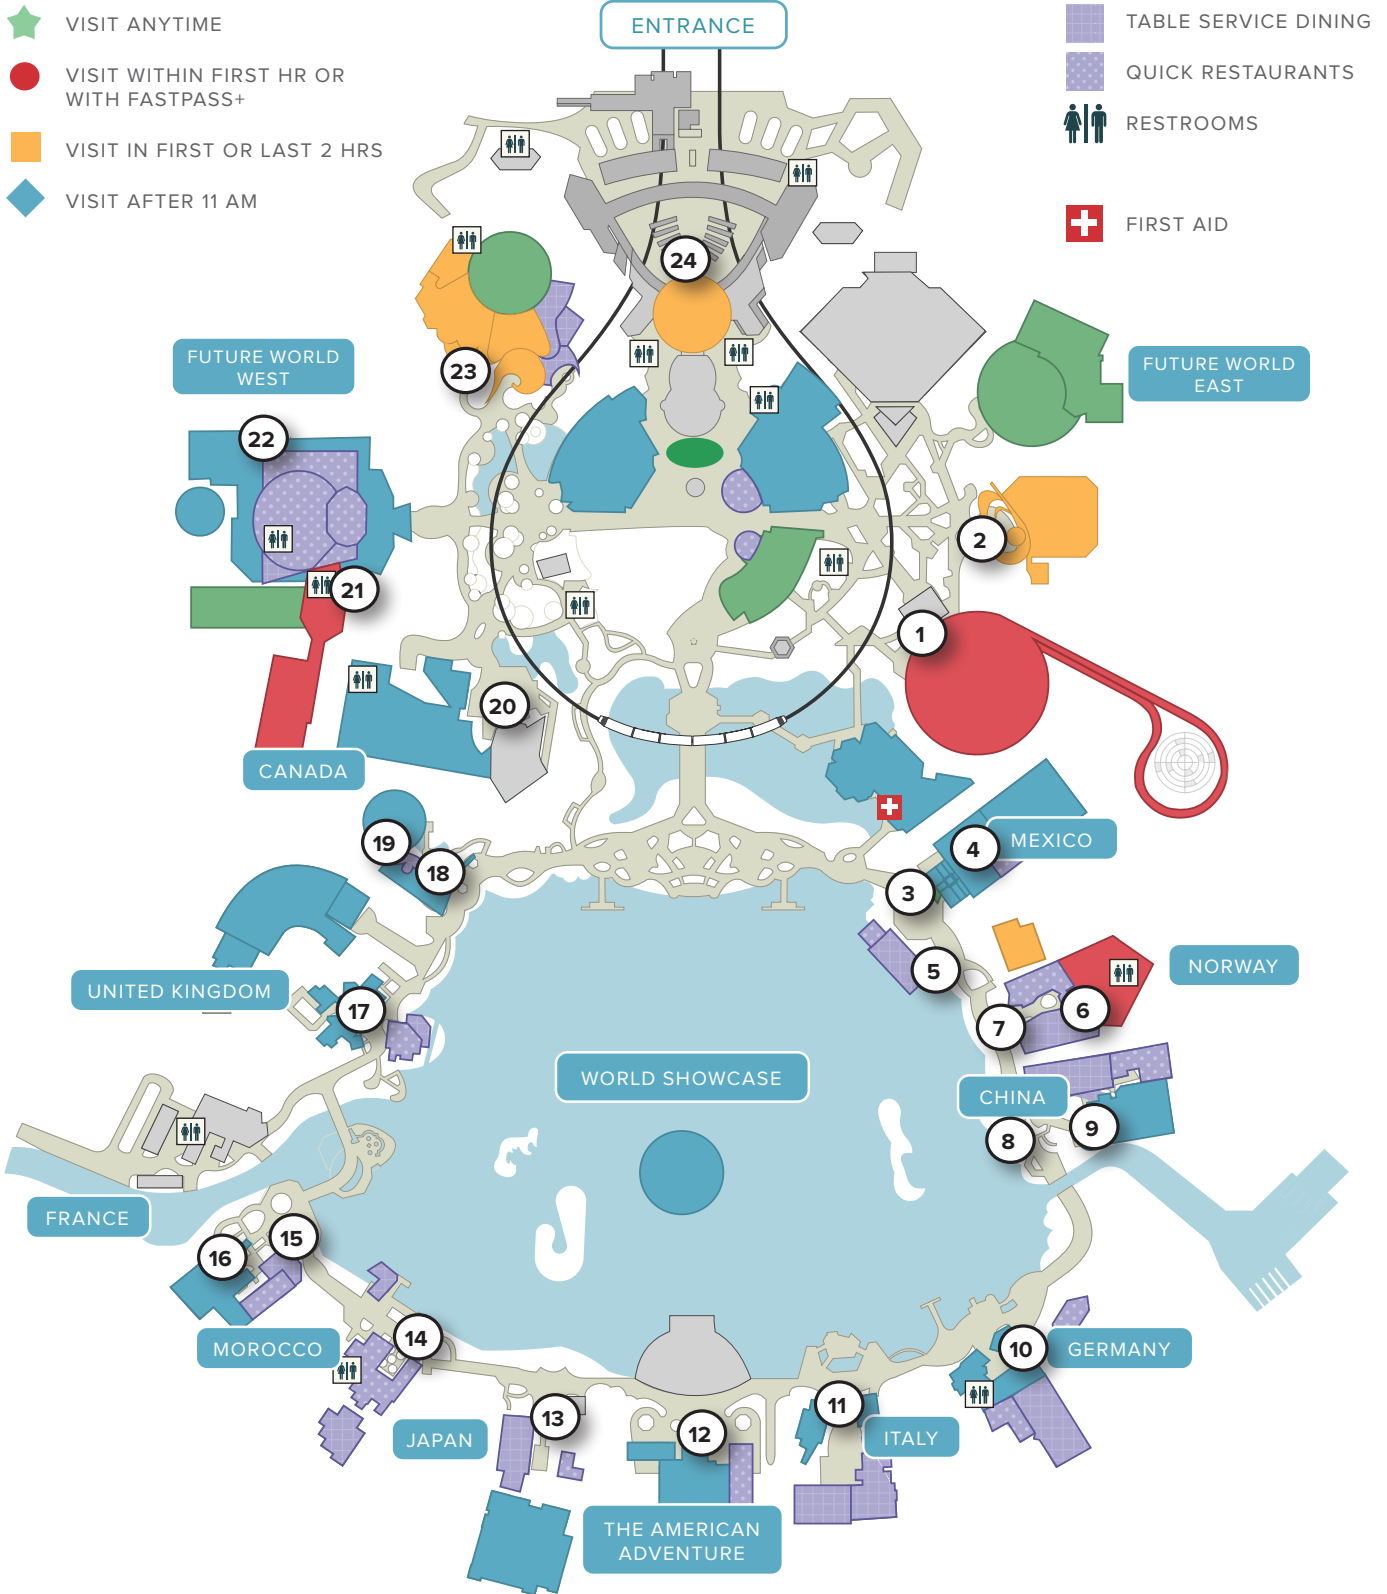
VISIT ANYTIME

VISIT WITHIN FIRST HR OR WITH FASTPASS+

VISIT IN FIRST OR LAST 2 HRS

VISIT AFTER 11 AM

ENTRANCE

TABLE SERVICE DINING

QUICK RESTAURANTS

RESTROOMS

FIRST AID

24

23

FUTURE WORLD WEST

FUTURE WORLD EAST

22

2

21

1

20

CANADA

19

18

MEXICO

4

3

UNITED KINGDOM

5

NORWAY

17

6

7

WORLD SHOWCASE

CHINA

8

9

FRANCE

15

16

MOROCCO

14

10

GERMANY

13

11

JAPAN

12

ITALY

THE AMERICAN ADVENTURE